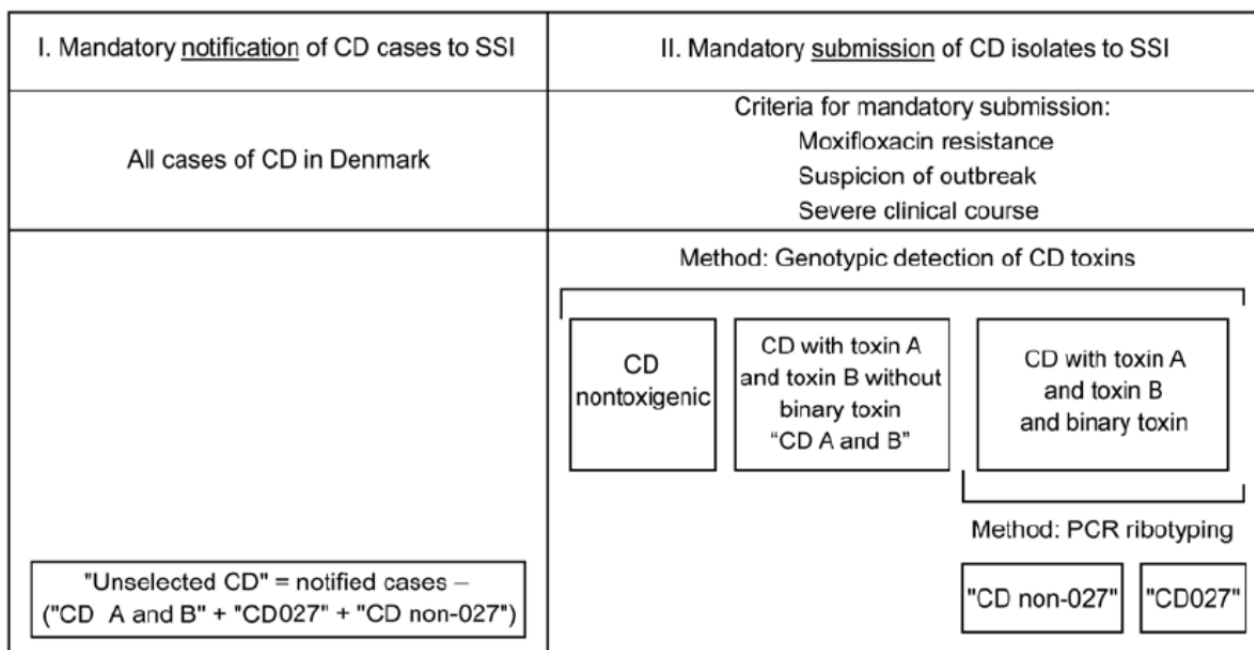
I. Mandatory notification of CD cases to SSI

All cases of CD in Denmark

"Unselected CD" = notified cases – ("CD A and B" + "CD027" + "CD non-027")

II. Mandatory submission of CD isolates to SSI

Criteria for mandatory submission:
Moxifloxacin resistance
Suspicion of outbreak
Severe clinical course

Method: Genotypic detection of CD toxins

CD nontoxigenic

CD with toxin A and toxin B without binary toxin "CD A and B"

CD with toxin A and toxin B and binary toxin

Method: PCR ribotyping

"CD non-027"

"CD027"